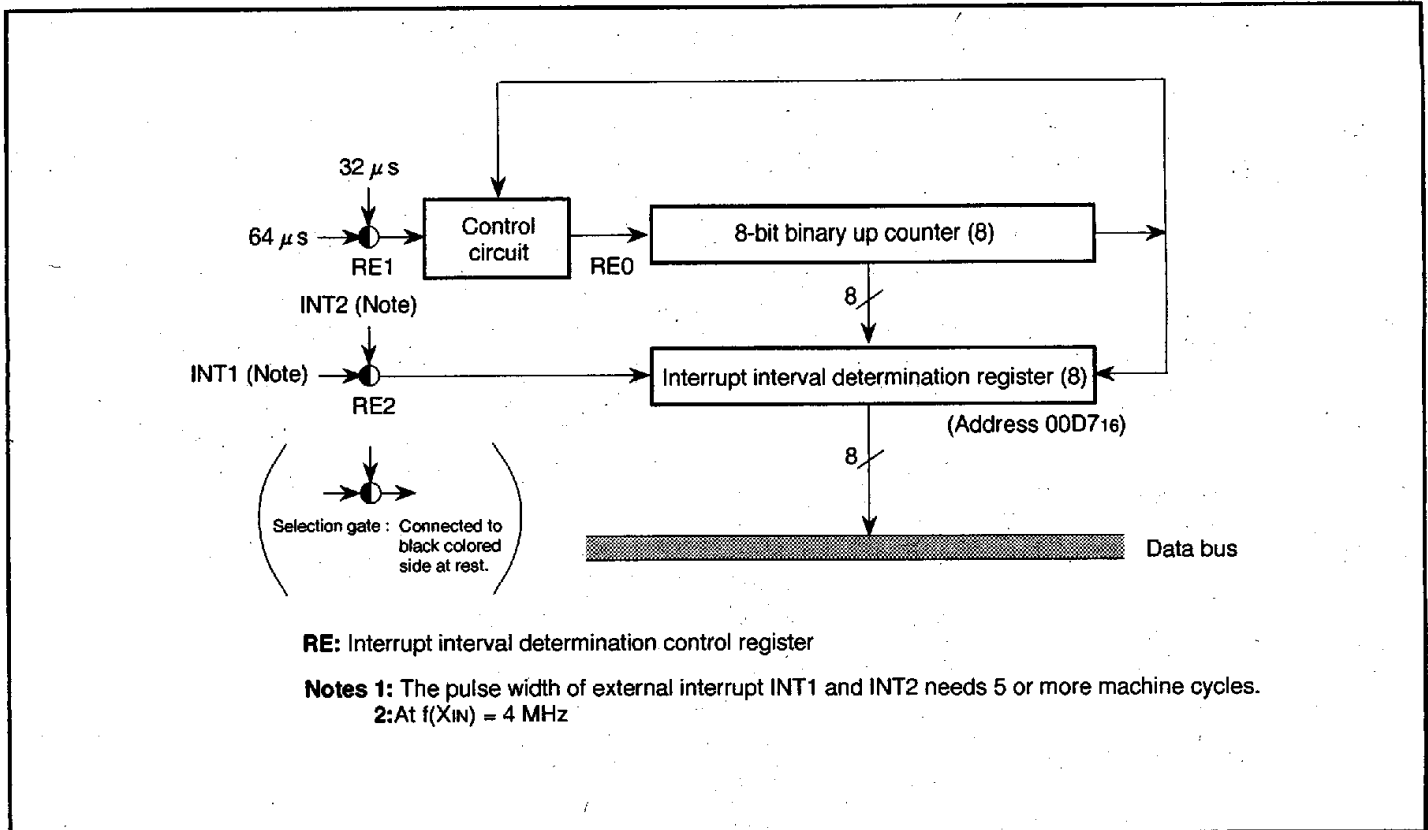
32 $\mu$s

64 $\mu$s

RE1

Control circuit

RE0

8-bit binary up counter (8)

8

INT2 (Note)

INT1 (Note)

RE2

Interrupt interval determination register (8)

(Address $00D7_{16}$)

8

Selection gate : Connected to black colored side at rest.

Data bus

RE: Interrupt interval determination control register

Notes 1: The pulse width of external interrupt INT1 and INT2 needs 5 or more machine cycles.
2:At $f(X_{IN})$ = 4 MHz